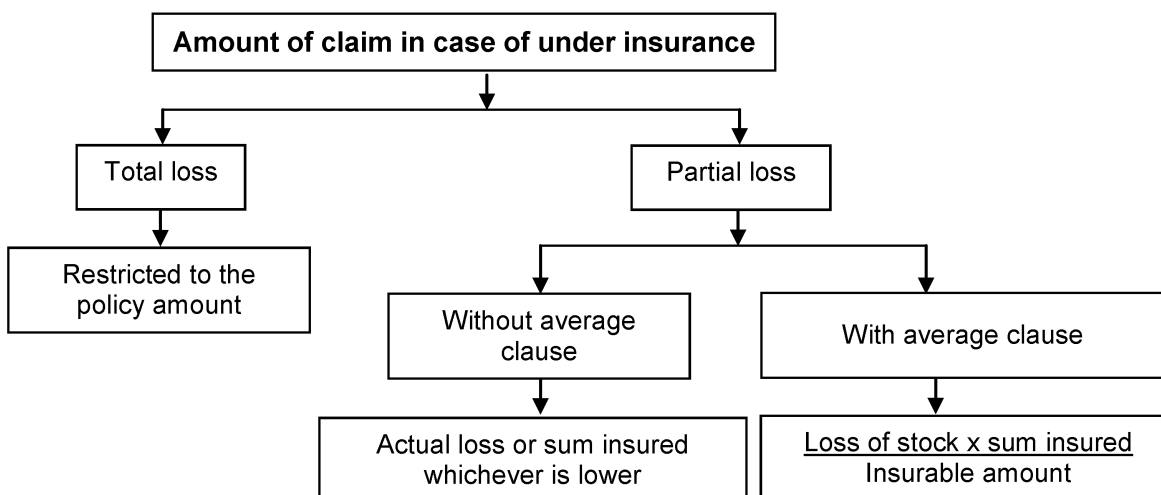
Amount of claim in case of under insurance

Total loss

Partial loss

Restricted to the policy amount

Without average clause

With average clause

Actual loss or sum insured whichever is lower

$\frac{\text{Loss of stock x sum insured}}{\text{Insurable amount}}$